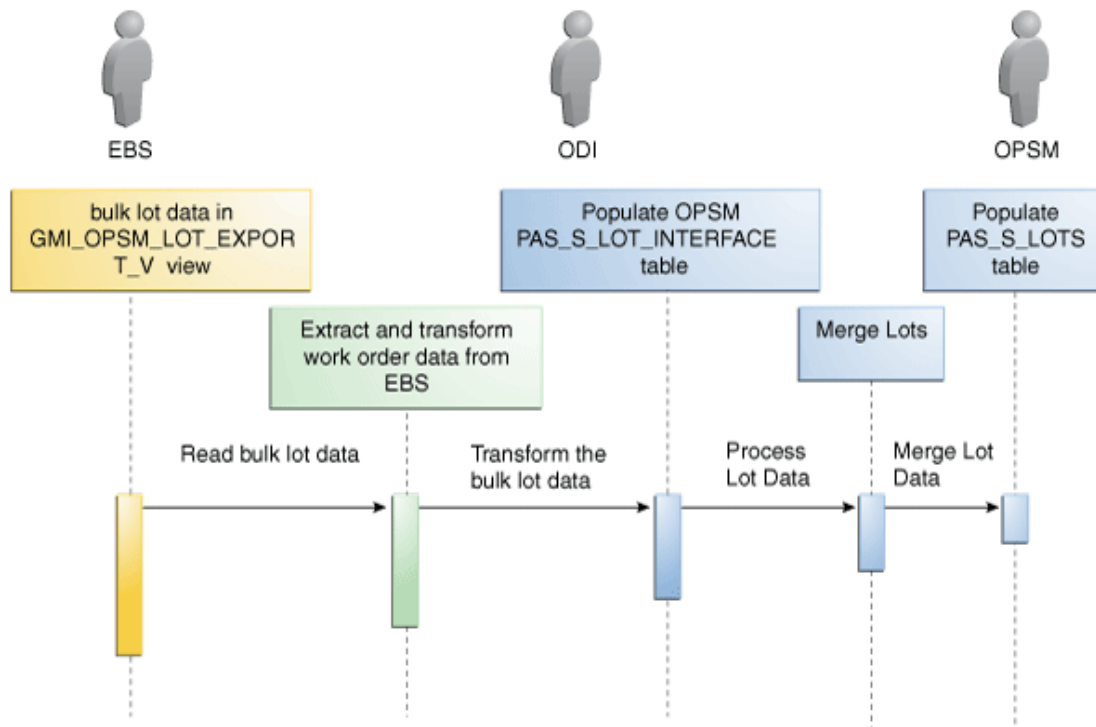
EBS

ODI

OPSM

bulk lot data in GMI_OPSM_LOT_EXPORT_V view

Populate OPSM PAS_S_LOT_INTERFACE table

Populate PAS_S_LOTS table

Extract and transform work order data from EBS

Merge Lots

Read bulk lot data

Transform the bulk lot data

Process Lot Data

Merge Lot Data